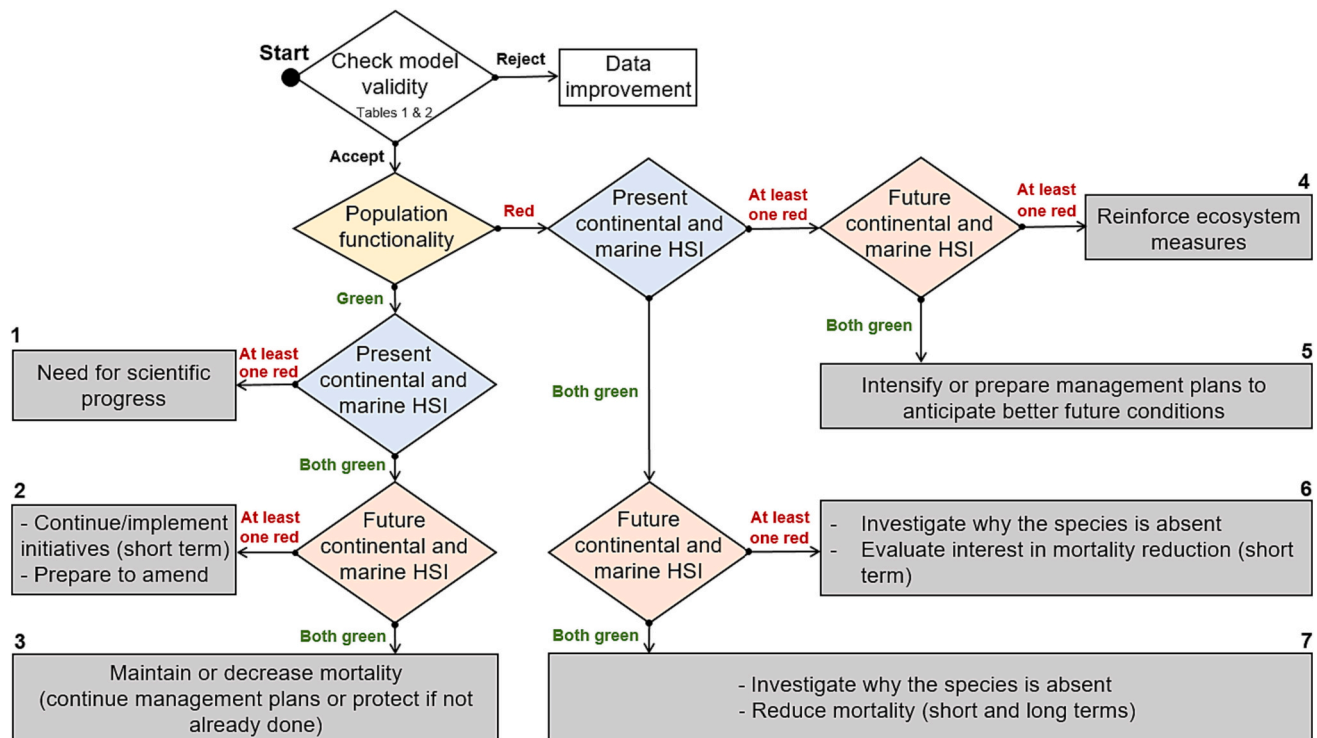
Start

Check model validity
Tables 1 & 2

Reject

Data improvement

Accept

Population functionality

Red

Present continental and marine HSI

At least one red

Future continental and marine HSI

At least one red

4

Reinforce ecosystem measures

Green

1

At least one red

Need for scientific progress

Present continental and marine HSI

Both green

Both green

5

Intensify or prepare management plans to anticipate better future conditions

Both green

2

- Continue/implement initiatives (short term)
- Prepare to amend

At least one red

Future continental and marine HSI

Future continental and marine HSI

At least one red

6

- Investigate why the species is absent
- Evaluate interest in mortality reduction (short term)

Both green

Both green

3

Maintain or decrease mortality (continue management plans or protect if not already done)

7

- Investigate why the species is absent
- Reduce mortality (short and long terms)